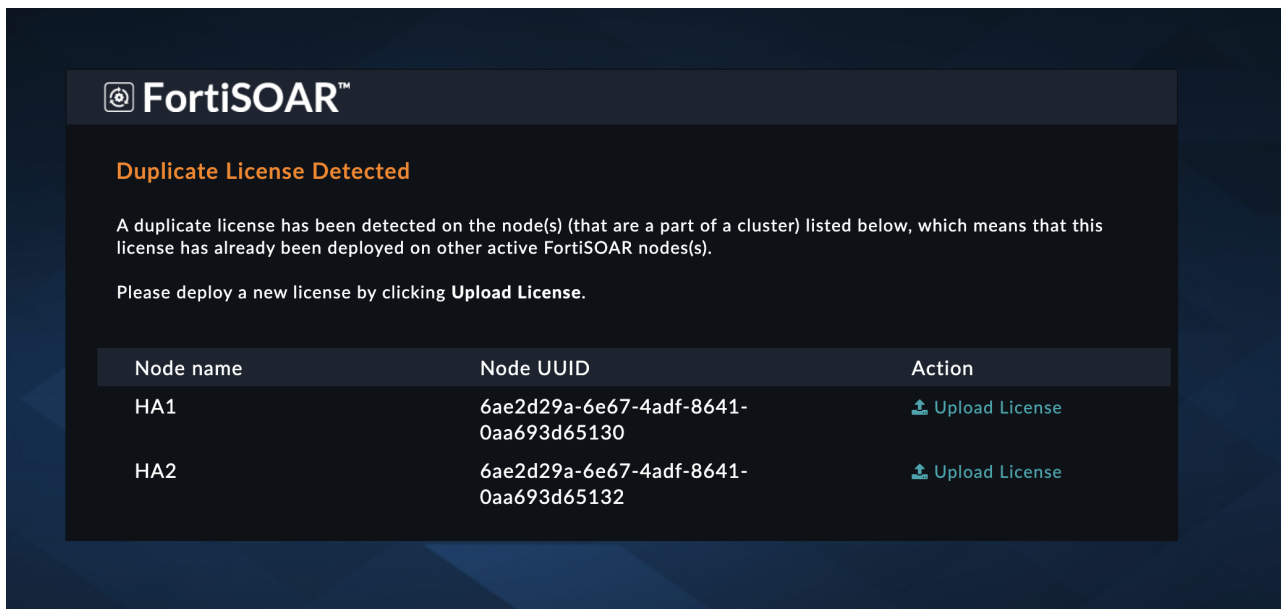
FortiSOAR™

Duplicate License Detected

A duplicate license has been detected on the node(s) (that are a part of a cluster) listed below, which means that this license has already been deployed on other active FortiSOAR nodes(s).

Please deploy a new license by clicking **Upload License**.

| Node name | Node UUID | Action |
|---|---|---|
| HA1 | 6ae2d29a-6e67-4adf-8641-0aa693d65130 | Upload License |
| HA2 | 6ae2d29a-6e67-4adf-8641-0aa693d65132 | Upload License |